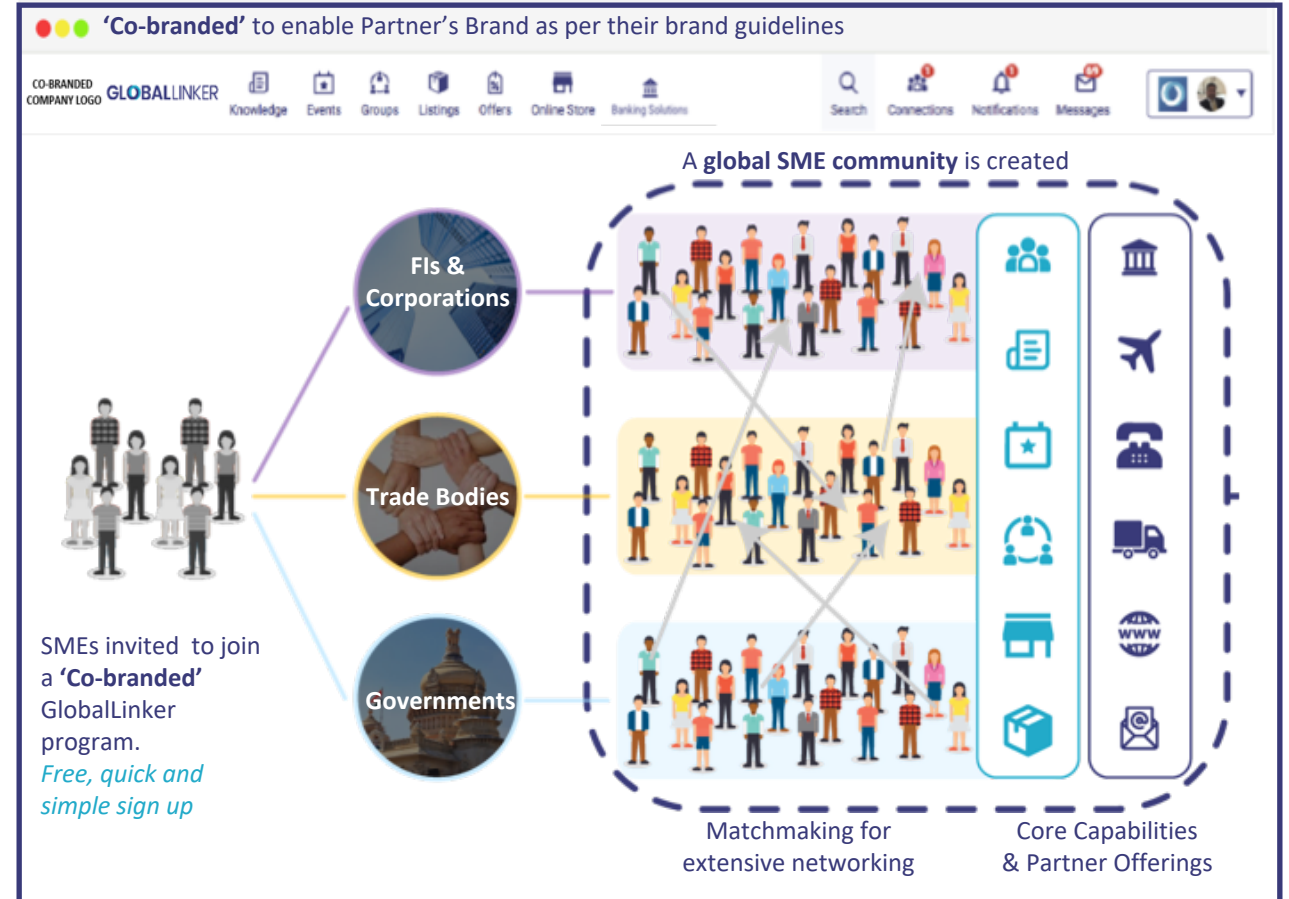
'Co-branded' to enable Partner's Brand as per their brand guidelines

CO-BRANDED COMPANY LOGO GLOBALLINKER Knowledge Events Groups Listings Offers Online Store Banking Solutions Search Connections Notifications Messages

A global SME community is created

FIs & Corporations

Trade Bodies

Governments

SMEs invited to join a 'Co-branded' GlobalLinker program. Free, quick and simple sign up

Matchmaking for extensive networking

Core Capabilities & Partner Offerings